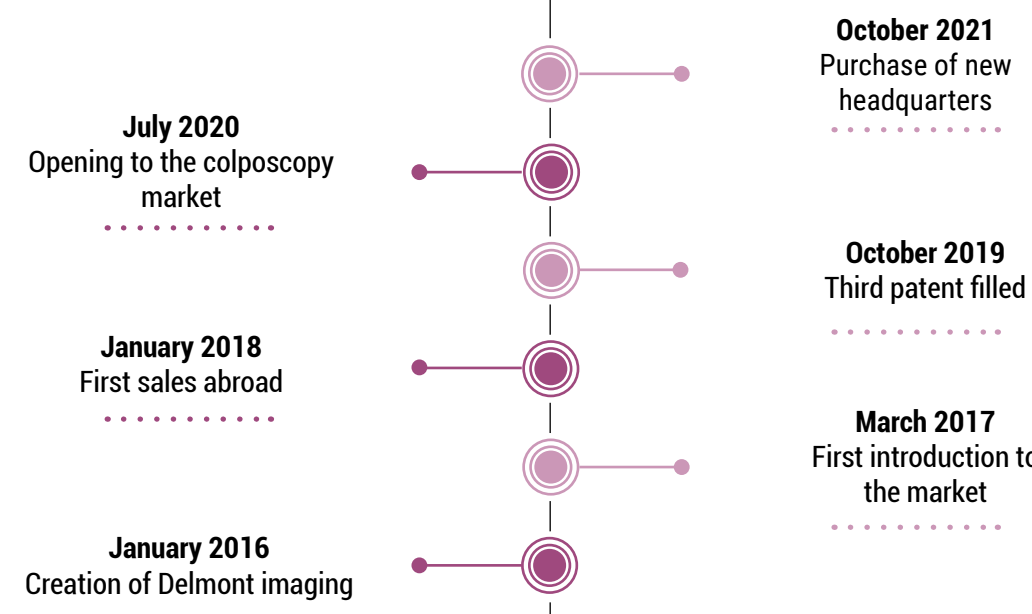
October 2021
Purchase of new headquarters

July 2020
Opening to the colposcopy market

October 2019
Third patent filled

January 2018
First sales abroad

March 2017
First introduction to the market

January 2016
Creation of Delmont imaging